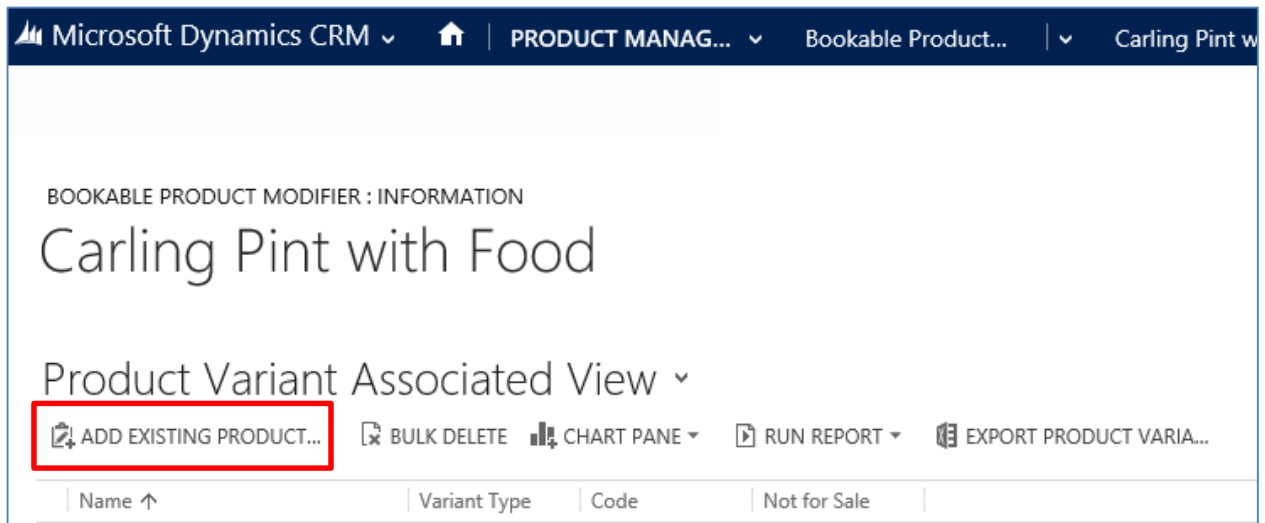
Microsoft Dynamics CRM ⌄ | PRODUCT MANAG... ⌄ Bookable Product... | ⌄ Carling Pint w

BOOKABLE PRODUCT MODIFIER : INFORMATION

Carling Pint with Food

Product Variant Associated View ⌄

ADD EXISTING PRODUCT... BULK DELETE CHART PANE ▾ RUN REPORT ▾ EXPORT PRODUCT VARIA...

| Name ↑ | Variant Type | Code | Not for Sale |
|---|---|---|---|